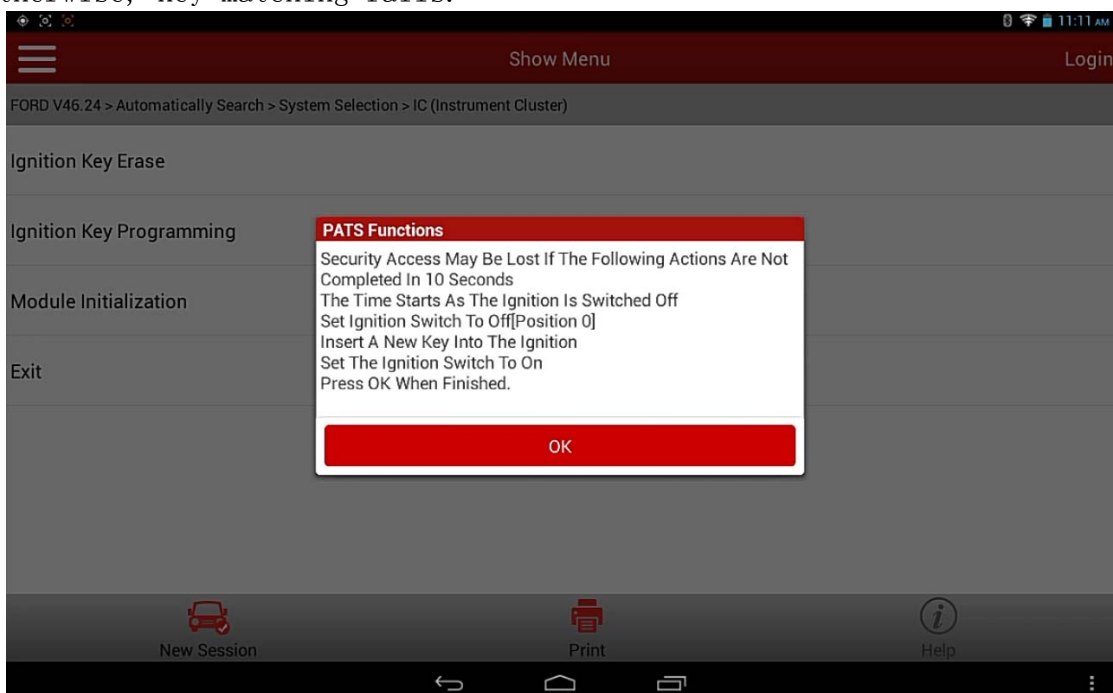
otherwise, key matching fails.

11:11 AM

Show Menu

Login

FORD V46.24 > Automatically Search > System Selection > IC (Instrument Cluster)

Ignition Key Erase

Ignition Key Programming

Module Initialization

Exit

PATS Functions

Security Access May Be Lost If The Following Actions Are Not Completed In 10 Seconds
The Time Starts As The Ignition Is Switched Off
Set Ignition Switch To Off[Position 0]
Insert A New Key Into The Ignition
Set The Ignition Switch To On
Press OK When Finished.

OK

New Session

Print

Help